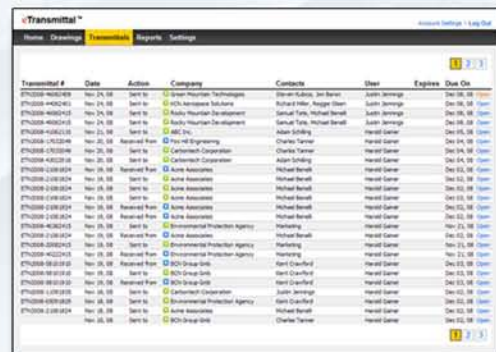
eTransmittal™

Account Settings | Log Out

Home Drawings Transmittals Reports Settings

1 2 3

| Transmittal # | Date | Action | Company | Contacts | User | Expires | Due On |
|---|---|---|---|---|---|---|---|
| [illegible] | Nov 24, 08 | Sent to | Green Mountain Technologies | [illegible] | Justin Jennings | | Dec 08, 08 Open |
| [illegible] | Nov 24, 08 | Sent to | VCN Aerospace Solutions | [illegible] | Justin Jennings | | Dec 08, 08 Open |
| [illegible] | Nov 24, 08 | Sent to | Rocky Mountain Development | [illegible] | Justin Jennings | | Dec 08, 08 Open |
| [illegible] | Nov 24, 08 | Sent to | Rocky Mountain Development | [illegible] | Justin Jennings | | Dec 08, 08 Open |
| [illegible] | Nov 21, 08 | Sent to | ABC Inc. | Adam Schilling | Harold Garner | | Dec 05, 08 Open |
| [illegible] | Nov 20, 08 | Received from | Fox Hill Engineering | Charles Tanner | Harold Garner | | Dec 04, 08 Open |
| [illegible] | Nov 20, 08 | Sent to | Carbontech Corporation | Charles Tanner | Harold Garner | | Dec 04, 08 Open |
| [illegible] | Nov 20, 08 | Sent to | Carbontech Corporation | Adam Schilling | Harold Garner | | Dec 04, 08 Open |
| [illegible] | Nov 19, 08 | Received from | Acme Associates | Michael Benelli | Harold Garner | | Dec 03, 08 Open |
| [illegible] | Nov 19, 08 | Sent to | Acme Associates | Michael Benelli | Harold Garner | | Dec 03, 08 Open |
| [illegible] | Nov 19, 08 | Sent to | Acme Associates | Michael Benelli | Harold Garner | | Dec 03, 08 Open |
| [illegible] | Nov 19, 08 | Sent to | Acme Associates | Michael Benelli | Harold Garner | | Dec 03, 08 Open |
| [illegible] | Nov 19, 08 | Received from | Acme Associates | Michael Benelli | Harold Garner | | Dec 03, 08 Open |
| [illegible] | Nov 19, 08 | Received from | Acme Associates | Michael Benelli | Harold Garner | | Dec 03, 08 Open |
| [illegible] | Nov 19, 08 | Sent to | Environmental Protection Agency | Marketing | Harold Garner | | Nov 21, 08 Open |
| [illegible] | Nov 19, 08 | Received from | Acme Associates | Michael Benelli | Harold Garner | | Dec 03, 08 Open |
| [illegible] | Nov 19, 08 | Sent to | Environmental Protection Agency | Marketing | Harold Garner | | Dec 03, 08 Open |
| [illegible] | Nov 19, 08 | Sent to | Environmental Protection Agency | Marketing | Harold Garner | | Dec 03, 08 Open |
| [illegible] | Nov 19, 08 | Sent to | Acme Associates | Michael Benelli | Harold Garner | | Dec 03, 08 Open |
| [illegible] | Nov 19, 08 | Sent to | BCN Group Gmb | Kent Crawford | Harold Garner | | Dec 03, 08 Open |
| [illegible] | Nov 19, 08 | Received from | BCN Group Gmb | Kent Crawford | Harold Garner | | Dec 03, 08 Open |
| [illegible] | Nov 19, 08 | Sent to | Carbontech Corporation | Justin Jennings | Harold Garner | | Dec 03, 08 Open |
| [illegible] | Nov 18, 08 | Sent to | BCN Group Gmb | Kent Crawford | Harold Garner | | Dec 02, 08 Open |
| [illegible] | Nov 18, 08 | Sent to | Acme Associates | Michael Benelli | Harold Garner | | Dec 02, 08 Open |
| | Nov 18, 08 | Sent to | BCN Group Gmb | Charles Tanner | Harold Garner | | Dec 02, 08 Open |

1 2 3